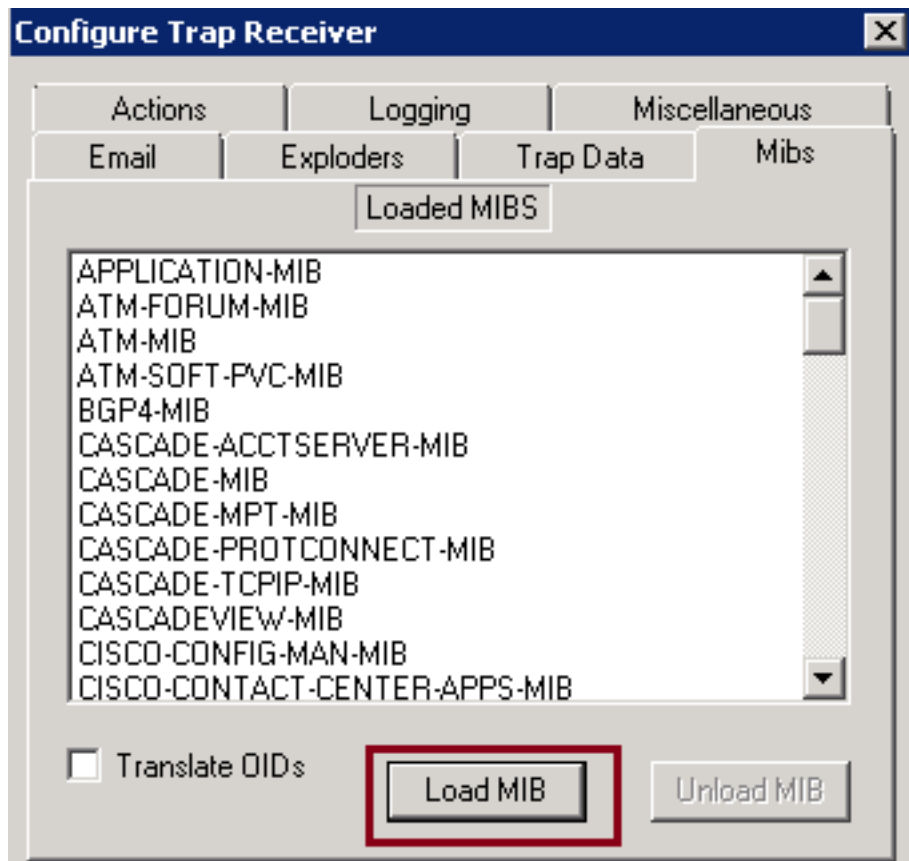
Configure Trap Receiver

Actions
Logging
Miscellaneous
Email
Exploders
Trap Data
Mibs

Loaded MIBS

APPLICATION-MIB
ATM-FORUM-MIB
ATM-MIB
ATM-SOFT-PVC-MIB
BGP4-MIB
CASCADE-ACCTSERVER-MIB
CASCADE-MIB
CASCADE-MPT-MIB
CASCADE-PROTCONNECT-MIB
CASCADE-TCPIP-MIB
CASCADEVIEW-MIB
CISCO-CONFIG-MAN-MIB
CISCO-CONTACT-CENTER-APPS-MIB

Translate OIDs
Load MIB
Unload MIB